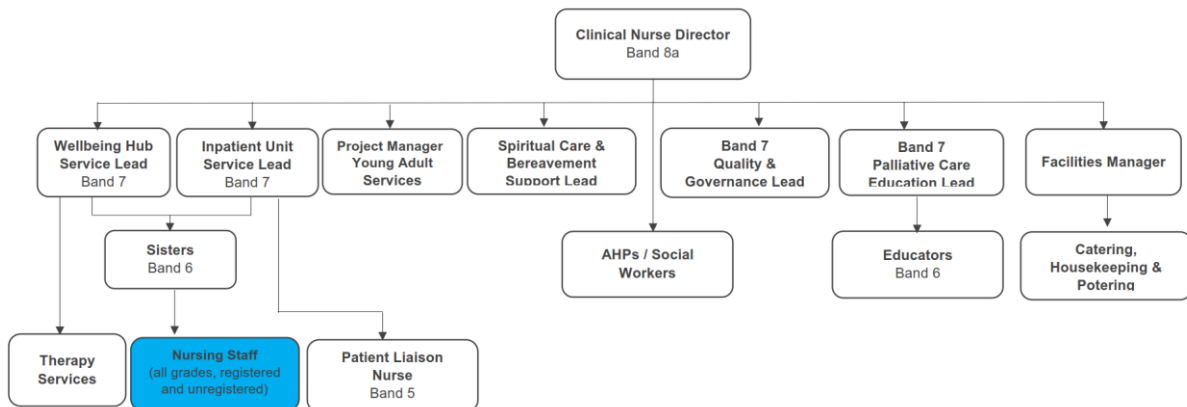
Clinical Nurse Director
Band 8a

Wellbeing Hub Service Lead
Band 7

Inpatient Unit Service Lead
Band 7

Project Manager Young Adult Services

Spiritual Care & Bereavement Support Lead

Band 7 Quality & Governance Lead

Band 7 Palliative Care Education Lead

Facilities Manager

Sisters
Band 6

AHPs / Social Workers

Educators
Band 6

Catering, Housekeeping & Potering

Therapy Services

Nursing Staff
(all grades, registered and unregistered)

Patient Liaison Nurse
Band 5